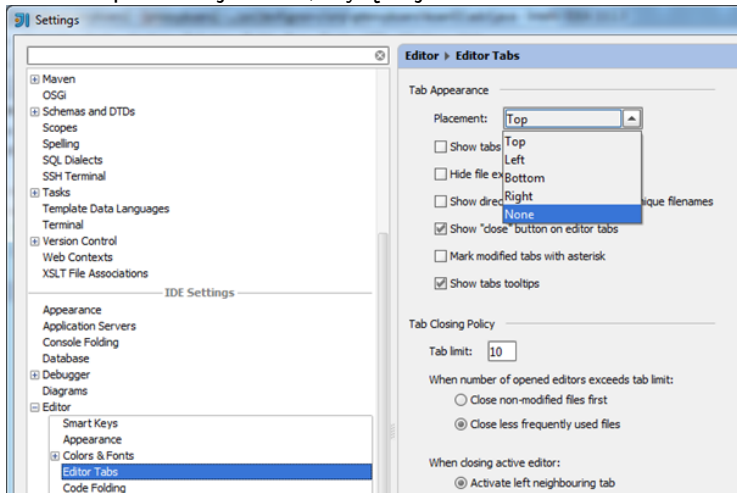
Settings

Maven
OSGi
Schemas and DTDs
Scopes
Spelling
SQL Dialects
SSH Terminal
Tasks
Template Data Languages
Terminal
Version Control
Web Contexts
XSLT File Associations
IDE Settings
Appearance
Application Servers
Console Folding
Database
Debugger
Diagrams
Editor
Smart Keys
Appearance
Colors & Fonts
Editor Tabs
Code Folding

Editor ▸ Editor Tabs

Tab Appearance

Placement: Top

Top
Left
Bottom
Right
None

Show tabs
Hide file ex
Show direc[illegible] ique filenames
Show "close" button on editor tabs
Mark modified tabs with asterisk
Show tabs tooltips

Tab Closing Policy

Tab limit: 10

When number of opened editors exceeds tab limit:
Close non-modified files first
Close less frequently used files

When closing active editor:
Activate left neighbouring tab